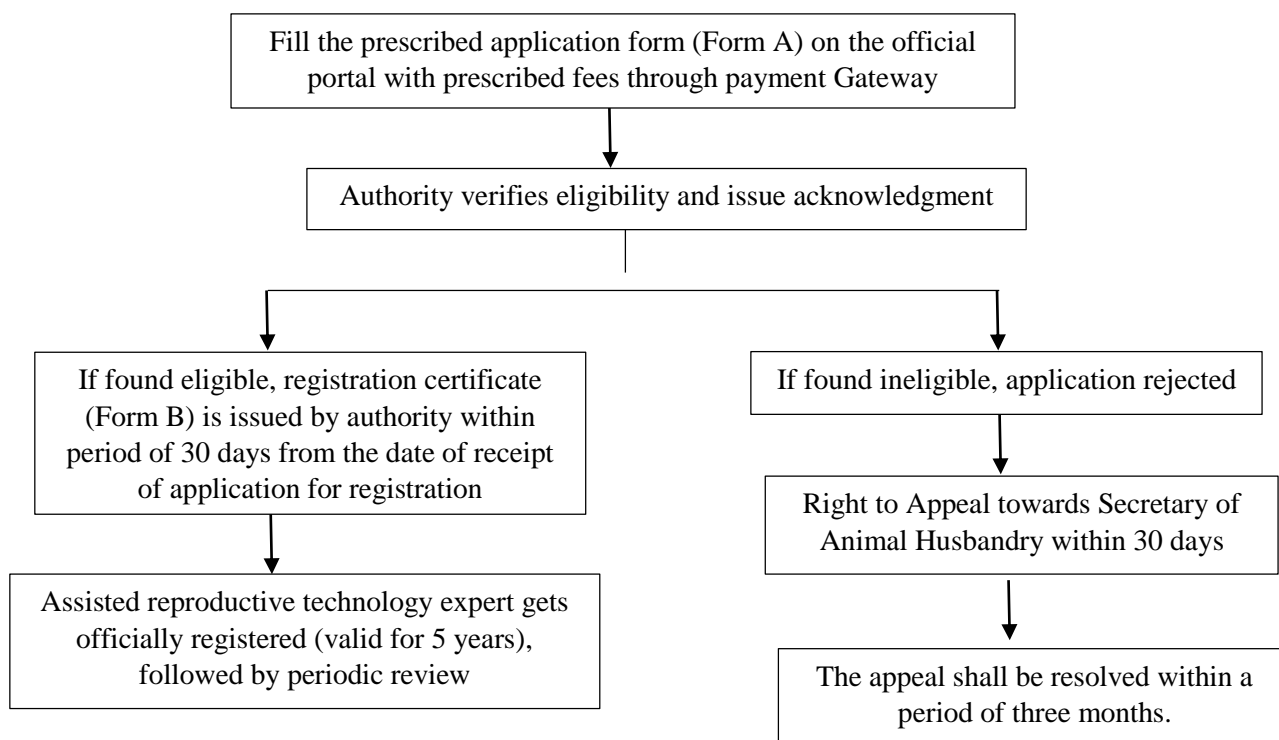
Fill the prescribed application form (Form A) on the official portal with prescribed fees through payment Gateway

Authority verifies eligibility and issue acknowledgment

If found eligible, registration certificate (Form B) is issued by authority within period of 30 days from the date of receipt of application for registration

Assisted reproductive technology expert gets officially registered (valid for 5 years), followed by periodic review

If found ineligible, application rejected

Right to Appeal towards Secretary of Animal Husbandry within 30 days

The appeal shall be resolved within a period of three months.